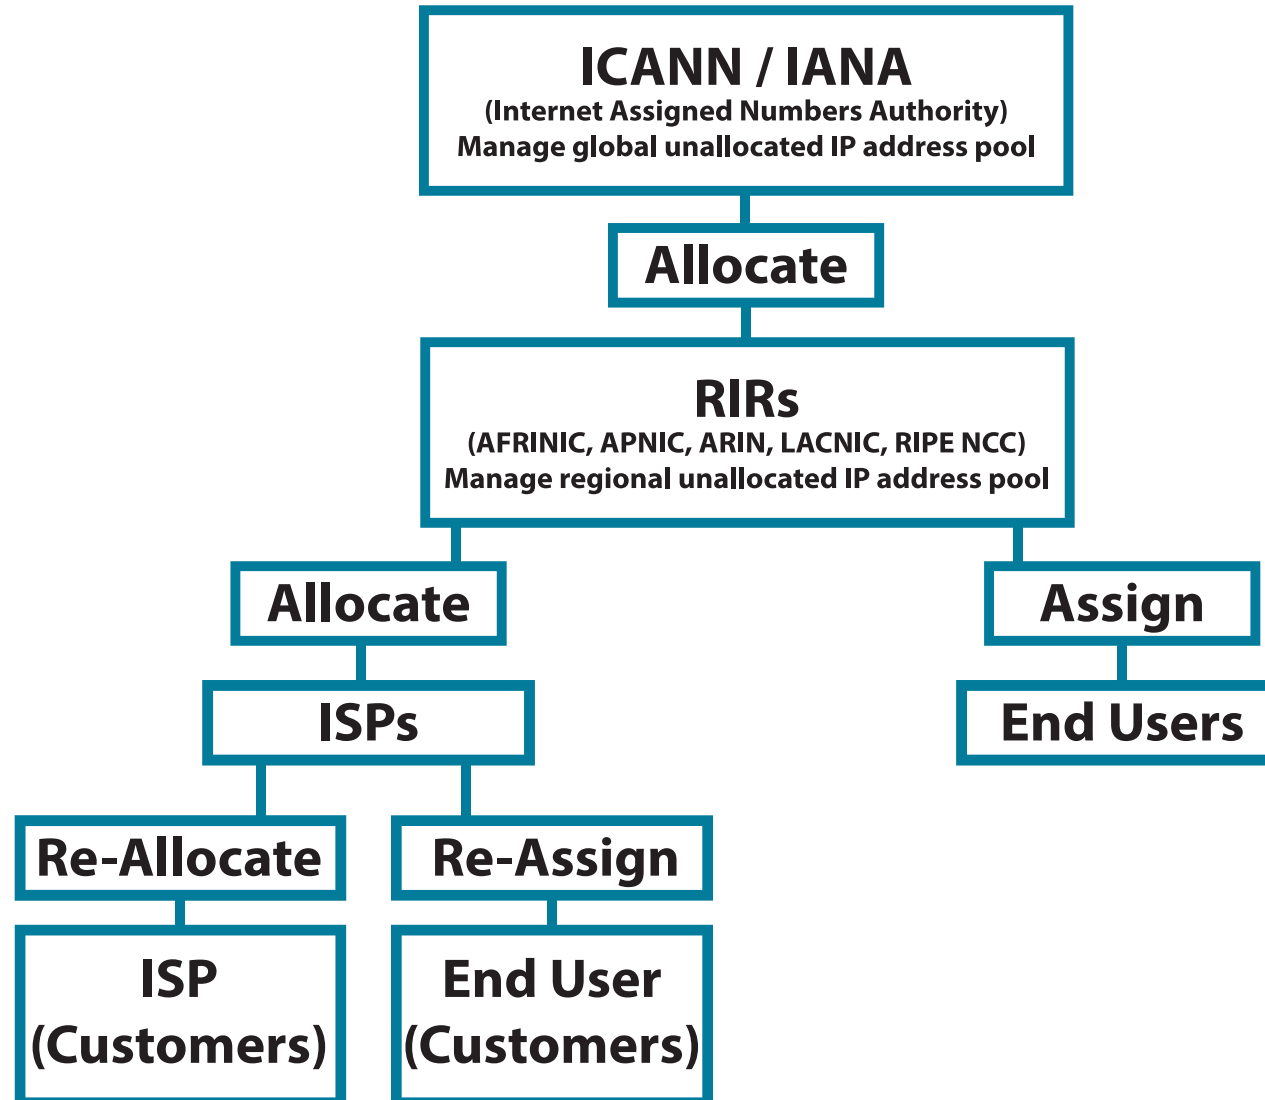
ICANN / IANA
(Internet Assigned Numbers Authority)
Manage global unallocated IP address pool

Allocate

RIRs
(AFRINIC, APNIC, ARIN, LACNIC, RIPE NCC)
Manage regional unallocated IP address pool

Allocate

Assign

ISPs

End Users

Re-Allocate

Re-Assign

ISP
(Customers)

End User
(Customers)